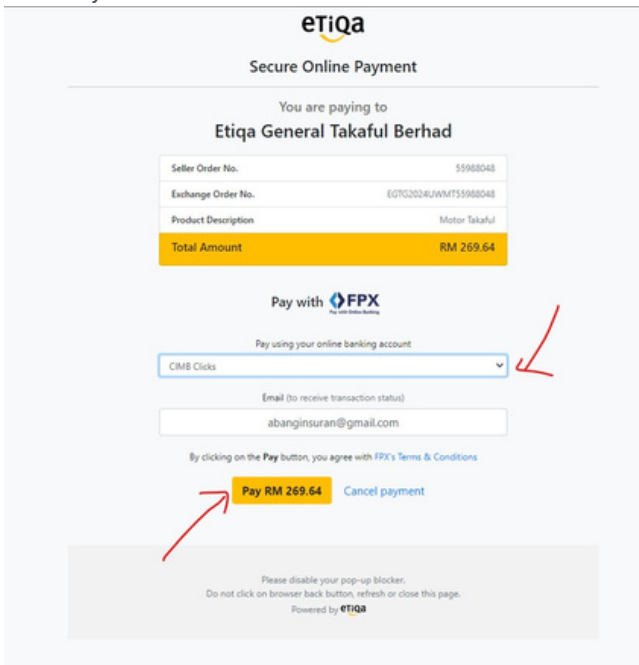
eTiQa

Secure Online Payment

You are paying to

Etiqa General Takaful Berhad

| Seller Order No. | 55988048 |
|---|---|
| Exchange Order No. | EGTG2024UWMT55988048 |
| Product Description | Motor Takaful |
| Total Amount | RM 269.64 |

Pay with FPX
Pay with Online Banking

Pay using your online banking account

CIMB Clicks

Email (to receive transaction status)

abanginsuran@gmail.com

By clicking on the Pay button, you agree with FPX's Terms & Conditions

Pay RM 269.64

Cancel payment

Please disable your pop-up blocker.
Do not click on browser back button, refresh or close this page.
Powered by eTiQa